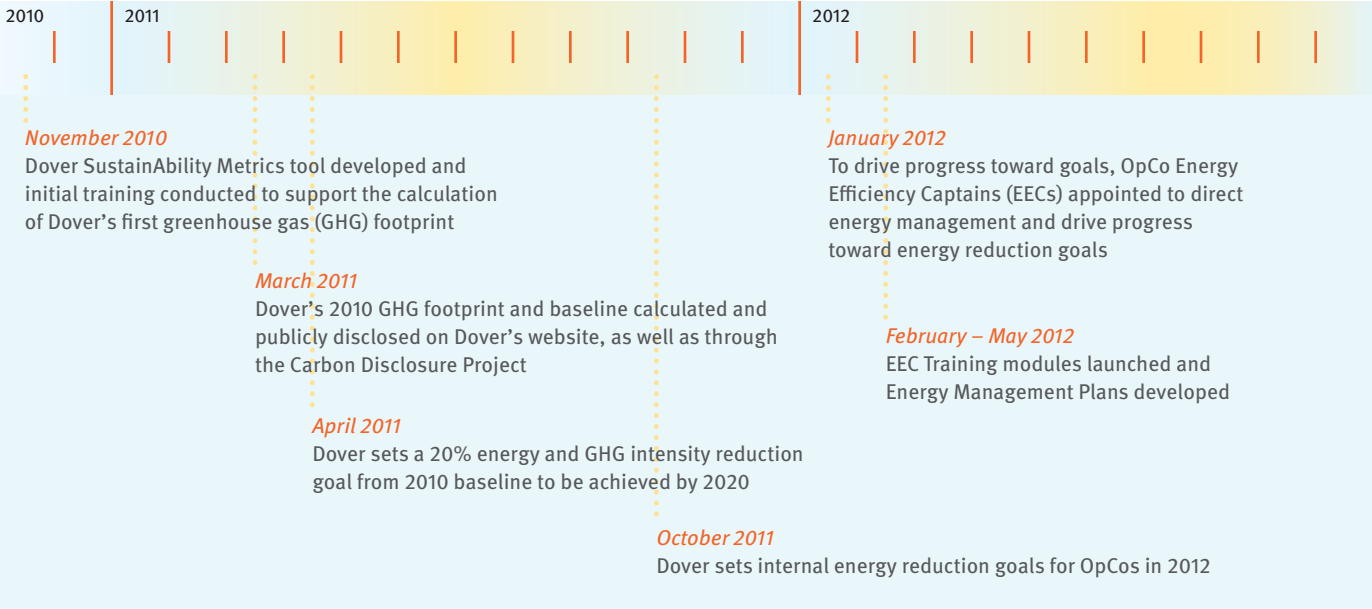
2010

2011

2012

November 2010
Dover SustainAbility Metrics tool developed and initial training conducted to support the calculation of Dover's first greenhouse gas (GHG) footprint

March 2011
Dover's 2010 GHG footprint and baseline calculated and publicly disclosed on Dover's website, as well as through the Carbon Disclosure Project

April 2011
Dover sets a 20% energy and GHG intensity reduction goal from 2010 baseline to be achieved by 2020

October 2011
Dover sets internal energy reduction goals for OpCos in 2012

January 2012
To drive progress toward goals, OpCo Energy Efficiency Captains (EECs) appointed to direct energy management and drive progress toward energy reduction goals

February – May 2012
EEC Training modules launched and Energy Management Plans developed